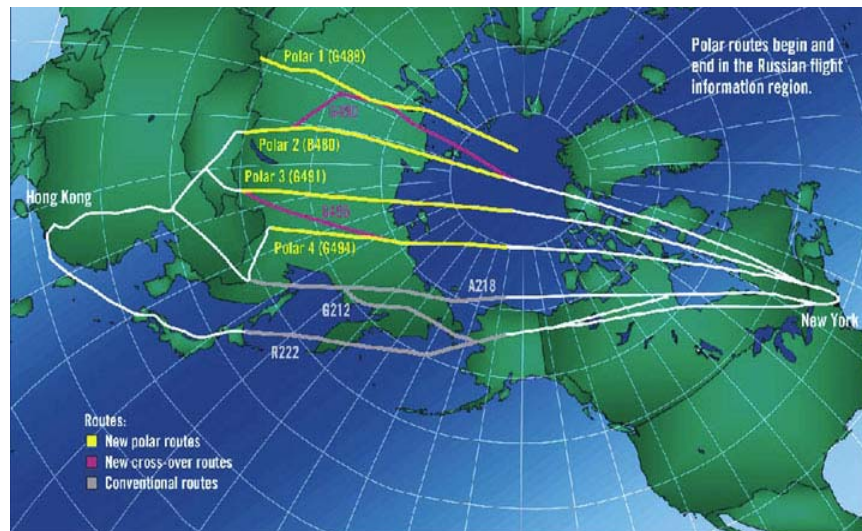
Polar routes begin and end in the Russian flight information region.

Polar 1 (G488)

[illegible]

Polar 2 (B480)

Polar 3 (G491)

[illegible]

Polar 4 (G494)

Hong Kong

A218

G212

R222

New York

Routes:
New polar routes
New cross-over routes
Conventional routes